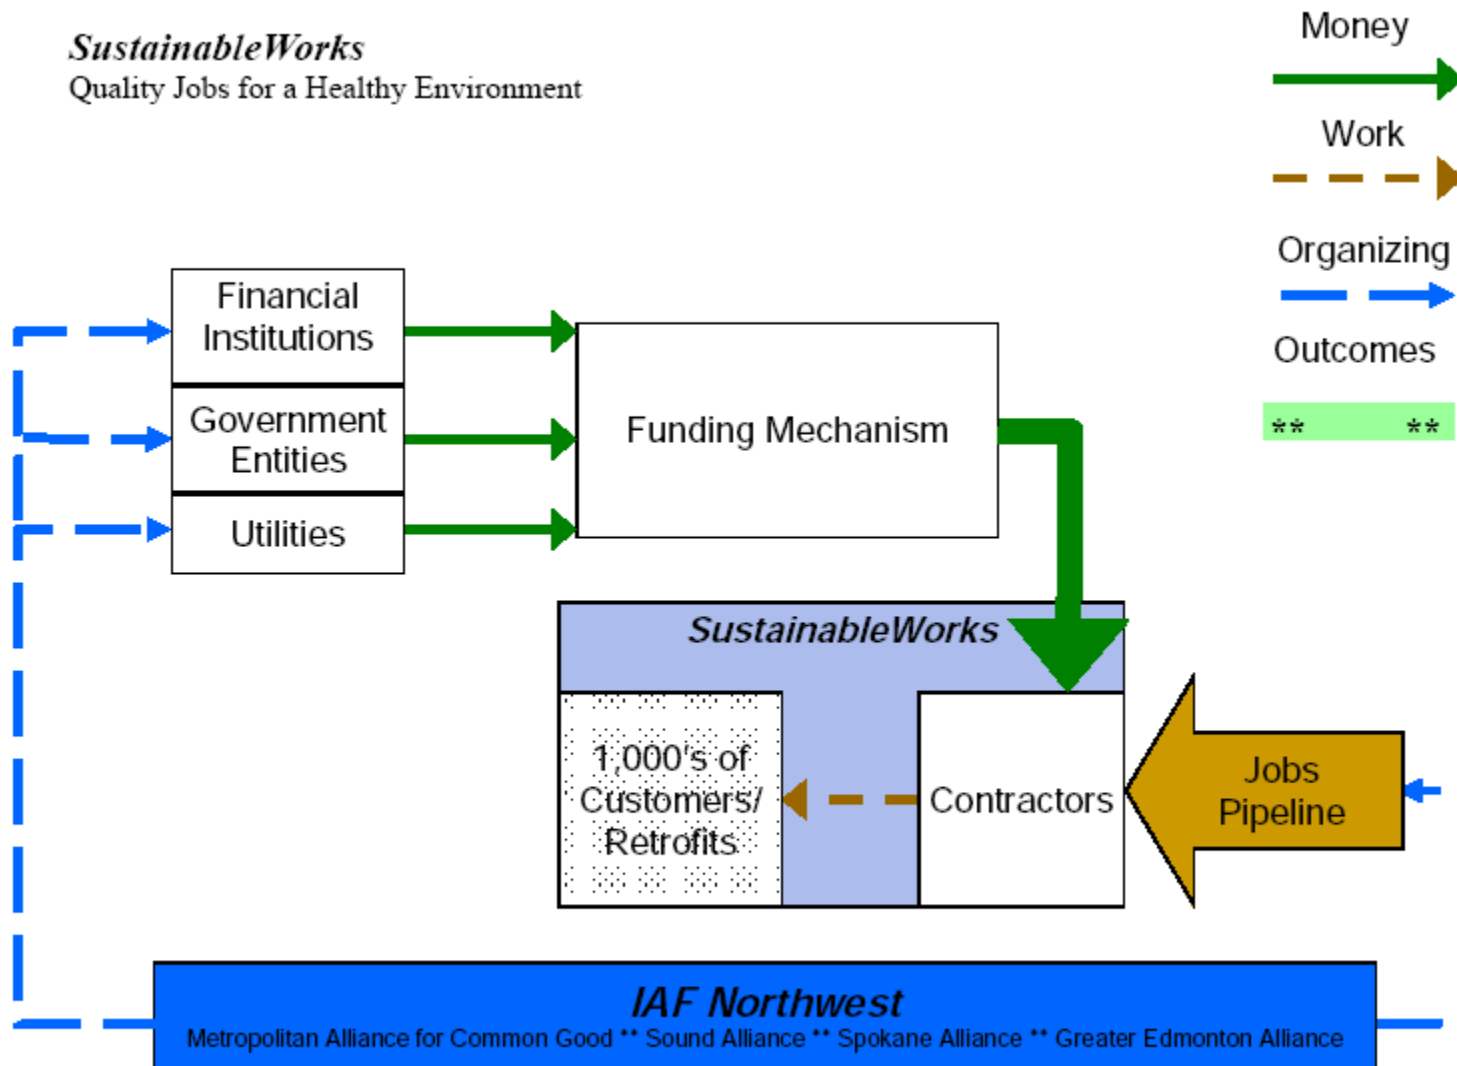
SustainableWorks
Quality Jobs for a Healthy Environment

Money

Work

Organizing

Outcomes

** **

Financial Institutions

Government Entities

Utilities

Funding Mechanism

SustainableWorks

1,000's of Customers/ Retrofits

Contractors

Jobs Pipeline

IAF Northwest
Metropolitan Alliance for Common Good ** Sound Alliance ** Spokane Alliance ** Greater Edmonton Alliance